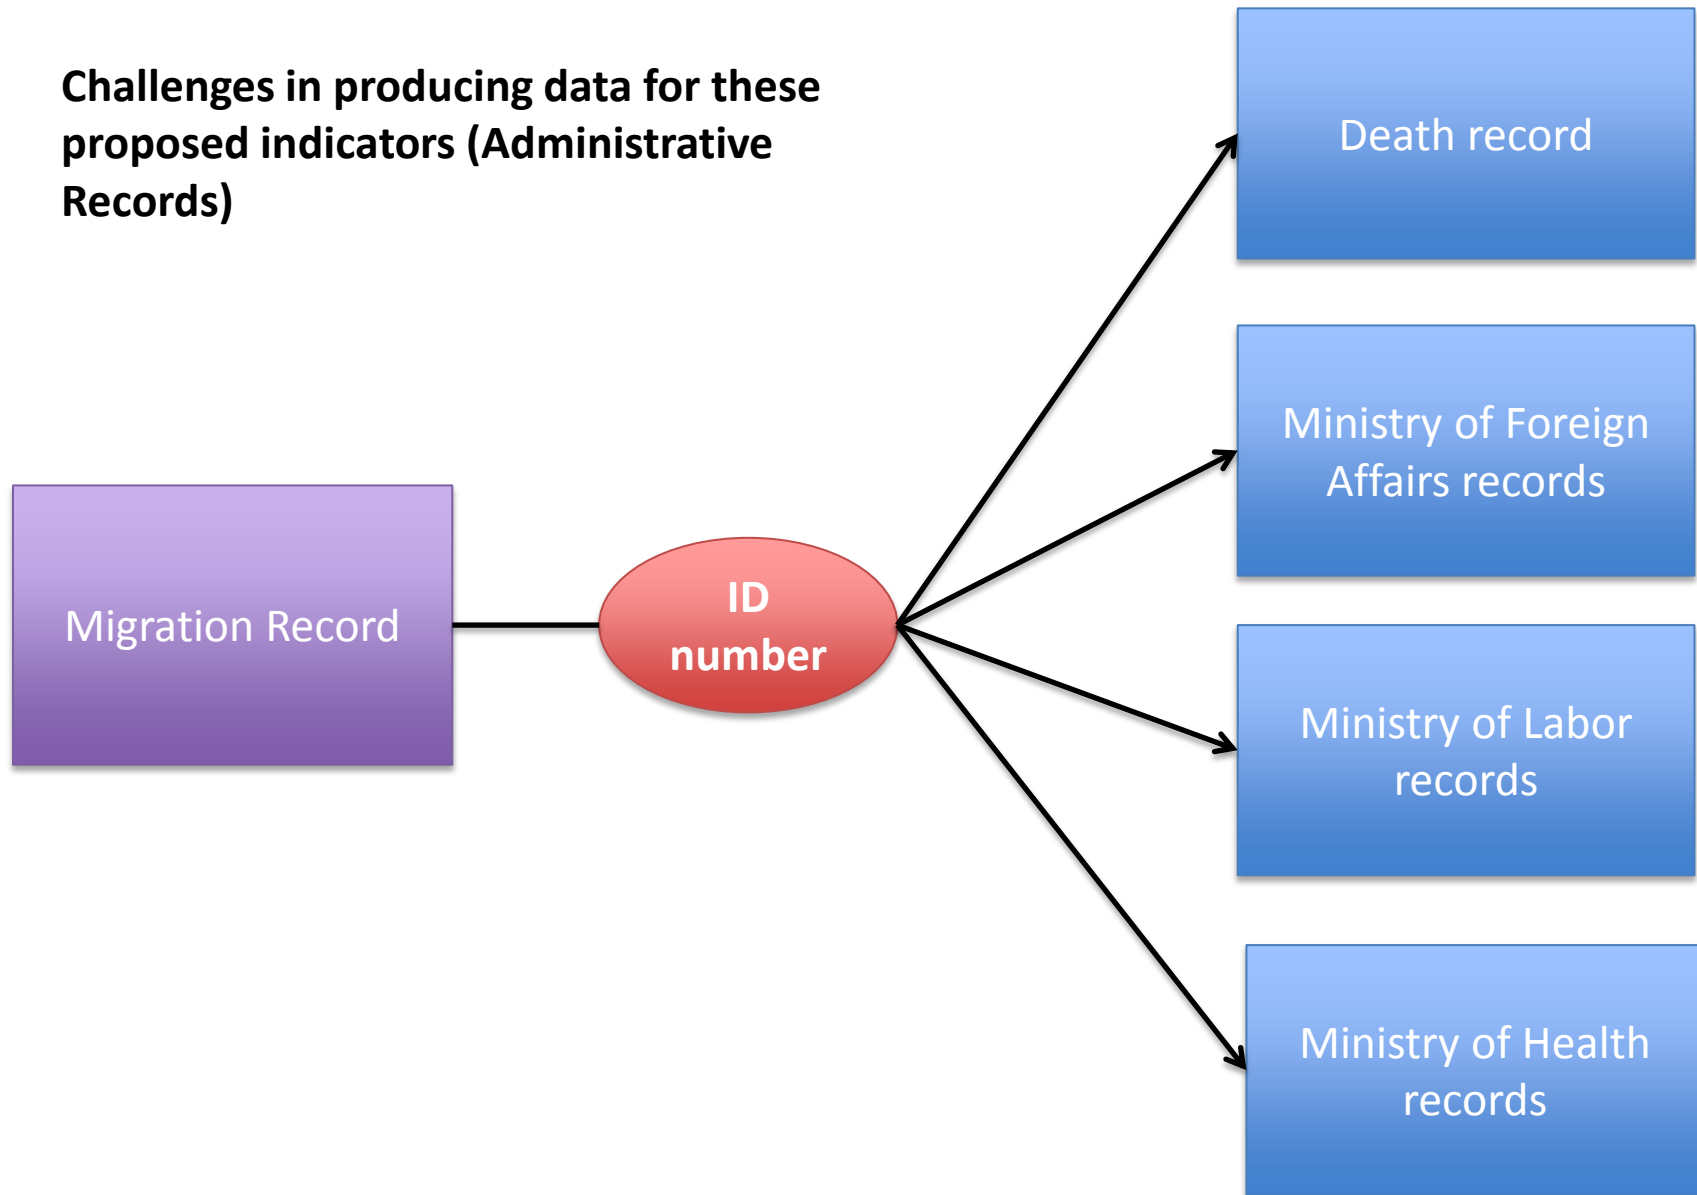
Challenges in producing data for these proposed indicators (Administrative Records)

Migration Record

ID number

Death record

Ministry of Foreign Affairs records

Ministry of Labor records

Ministry of Health records